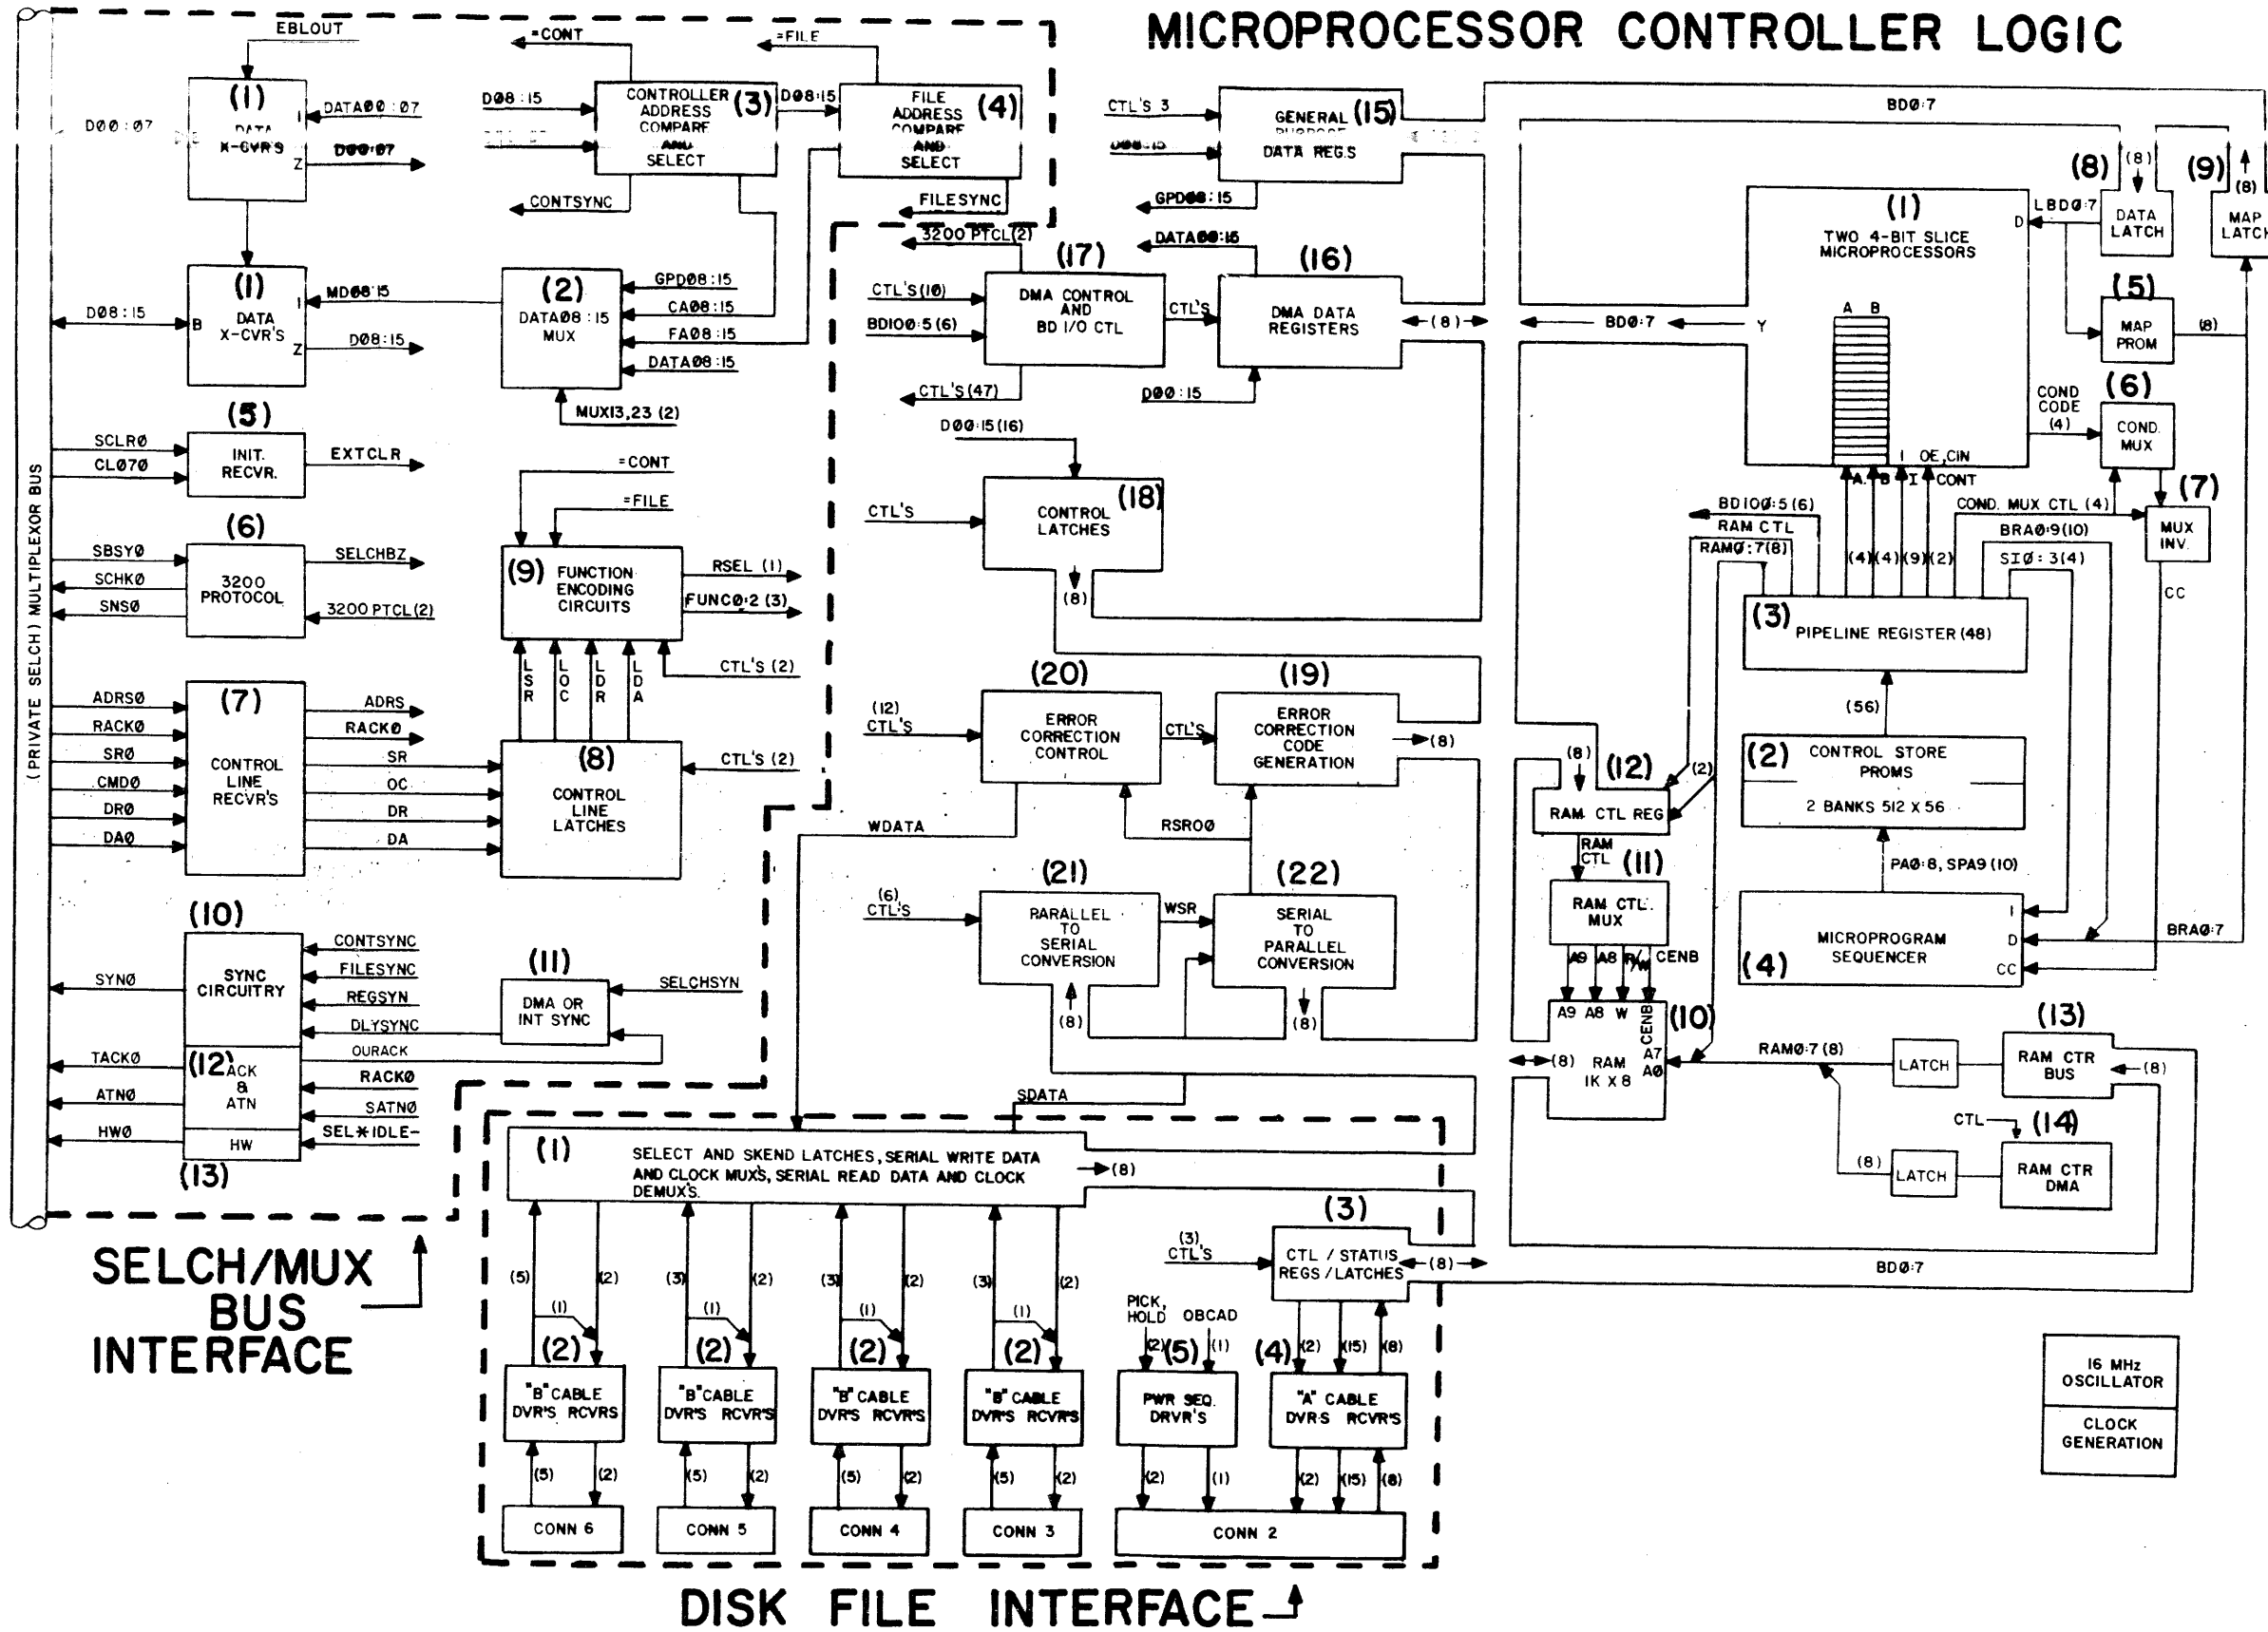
MICROPROCESSOR CONTROLLER LOGIC

(PRIVATE SELCH) MULTIPLEXOR BUS

EBLOUT
(1) DATA X-CVR'S
D00:07
DATA00:07
D00:07
(1) DATA X-CVR'S
D08:15
MD08:15
D08:15
=CONT
D08:15
CONTROLLER ADDRESS COMPARE AND SELECT (3)
CONTSYNC
=FILE
D08:15
FILE ADDRESS COMPARE AND SELECT (4)
FILESYNC
3200 PTCL(2)
(2) DATA08:15 MUX
GPD08:15
CA08:15
FA08:15
DATA08:15
MUX13,23 (2)

(5) INIT. RECVR.
SCLR0
CL070
EXTCLR
(6) 3200 PROTOCOL
SBSY0
SCHK0
SNS0
SELCHBZ
3200 PTCL(2)
=CONT
=FILE
(9) FUNCTION ENCODING CIRCUITS
RSEL (1)
FUNC0:2 (3)
L S R
L O C
L D R
L D A
CTL'S (2)
(7) CONTROL LINE RECVR'S
ADRS0
RACK0
SR0
CMD0
DR0
DA0
ADRS
RACK0
SR
OC
DR
DA
(8) CONTROL LINE LATCHES
CTL'S (2)
(10) SYNC CIRCUITRY
SYN0
CONTSYNC
FILESYNC
REGSYN
DLYSYNC
OURACK
(11) DMA OR INT SYNC
SELCHSYN
(12) ACK & ATN
TACK0
ATN0
RACK0
SATN0
SEL*IDLE-
HW
HW0
(13)

SELCH/MUX BUS INTERFACE

CTL'S 3
D08:15
GENERAL PURPOSE DATA REGS (15)
GPD08:15
DATA08:15
(17) DMA CONTROL AND BD I/O CTL
CTL'S(10)
BDI00:5 (6)
CTL'S(47)
CTL'S
(16) DMA DATA REGISTERS
(8)
D00:15
D00:15(16)
CTL'S
CONTROL LATCHES (18)
(8)
(20) ERROR CORRECTION CONTROL
(12) CTL'S
CTL'S
(19) ERROR CORRECTION CODE GENERATION
(8)
WDATA
RSR00
(21) PARALLEL TO SERIAL CONVERSION
(6) CTL'S
WSR
(22) SERIAL TO PARALLEL CONVERSION
(8)
(8)
SDATA

BD0:7
(8) (8) DATA LATCH
(9) (8) MAP LATCH
(1) TWO 4-BIT SLICE MICROPROCESSORS
LBD0:7
D
(5) MAP PROM
(8)
BD0:7
Y
A B
COND CODE (4)
(6) COND. MUX
I OE,CIN
A B I CONT
BDI00:5 (6)
RAM CTL
RAM0:7(8)
COND. MUX CTL (4)
BRA0:9(10)
SI0:3(4)
(7) MUX INV.
(4)(4)(9)(2)
(3) PIPELINE REGISTER (48)
CC
(56)
(2) CONTROL STORE PROMS
2 BANKS 512 X 56
(8) (12) (2)
RAM CTL REG
RAM CTL
(11) RAM CTL MUX
PA0:8, SPA9 (10)
MICROPROGRAM SEQUENCER (4)
I
D
CC
BRA0:7
A9 A8 R/W CENB
A9 A8 W CENB
(10)
A7 A0
(8) RAM 1K X 8
RAM0:7 (8)
LATCH
(13) RAM CTR BUS
(8)
CTL
(14)
(8)
LATCH
RAM CTR DMA
BD0:7

(1) SELECT AND SKEND LATCHES, SERIAL WRITE DATA AND CLOCK MUXS, SERIAL READ DATA AND CLOCK DEMUXS.
(8)
(5) (2) (1) (2) "B" CABLE DVR'S RCVRS (5) (2) CONN 6
(3) (2) (1) (2) "B" CABLE DVR'S RCVR'S (5) (2) CONN 5
(3) (2) (1) (2) "B" CABLE DVR'S RCVR'S (5) (2) CONN 4
(3) (2) (1) (2) "B" CABLE DVR'S RCVR'S (5) (2) CONN 3
(3) CTL'S
(3) CTL / STATUS REGS / LATCHES
(8)
PICK, HOLD OBCAD
(2) (5) (1)
PWR SEQ. DRVR'S
(2) (1)
(4) (2) (15) (8)
"A" CABLE DVR'S RCVR'S
(2) (15) (8)
CONN 2

16 MHz OSCILLATOR
CLOCK GENERATION

DISK FILE INTERFACE